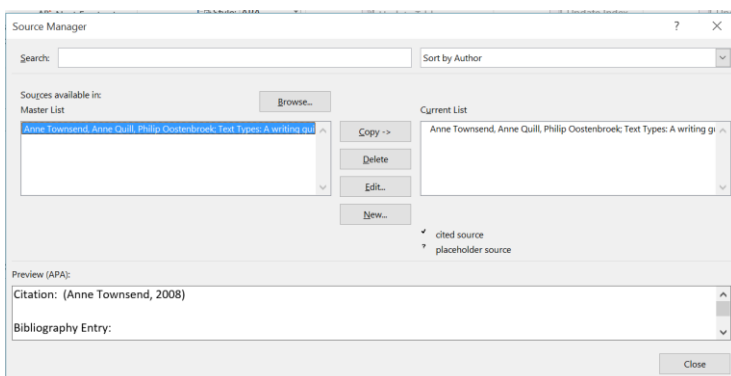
Source Manager
?
×
Search:
Sort by Author
Sources available in:
Master List
Browse...
Current List
Anne Townsend, Anne Quill, Philip Oostenbroek; Text Types: A writing gui
Copy ->
Delete
Edit...
New...
Anne Townsend, Anne Quill, Philip Oostenbroek; Text Types: A writing gu
✓ cited source
? placeholder source
Preview (APA):
Citation: (Anne Townsend, 2008)

Bibliography Entry:
Close